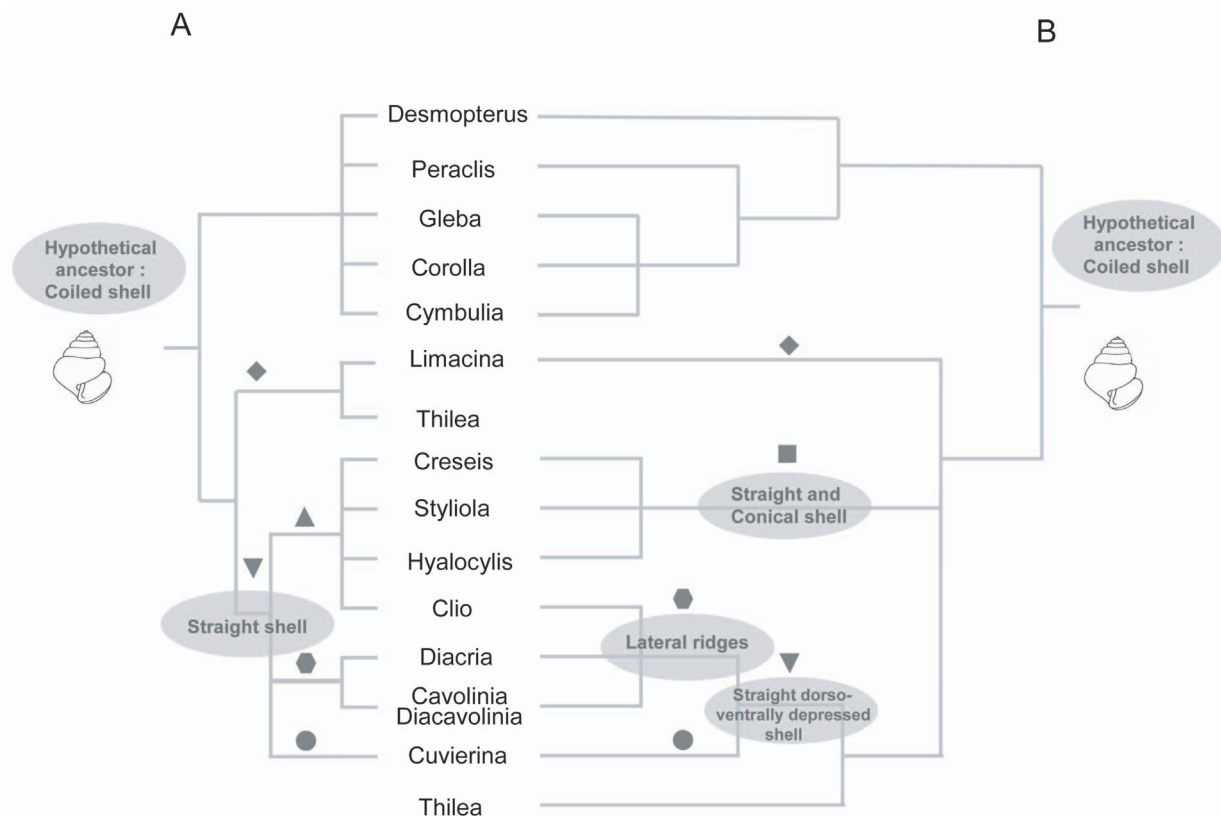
A

B

Desmopterus

Peraclis

Gleba

Corolla

Cymbulia

Limacina

Thilea

Creseis

Styliola

Hyalocylis

Clio

Diacria

Cavolinia
Diacavolinia

Cuvierina

Thilea

Hypothetical ancestor : Coiled shell

Hypothetical ancestor : Coiled shell

Straight shell

Straight and Conical shell

Lateral ridges

Straight dorso-ventrally depressed shell